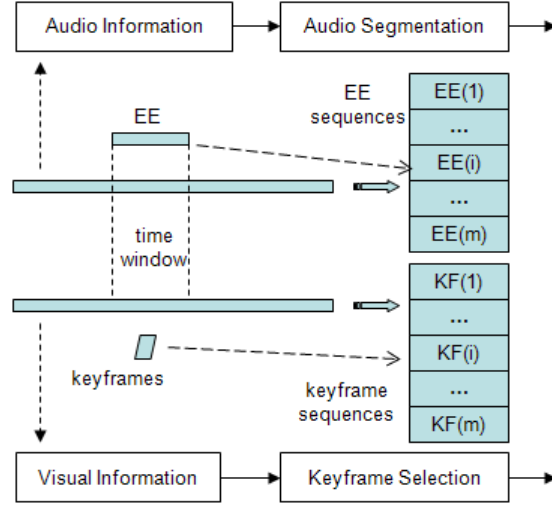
Audio Information

Audio Segmentation

EE

EE sequences

EE(1)

...

EE(i)

...

EE(m)

time window

KF(1)

...

KF(i)

...

KF(m)

keyframes

keyframe sequences

Visual Information

Keyframe Selection